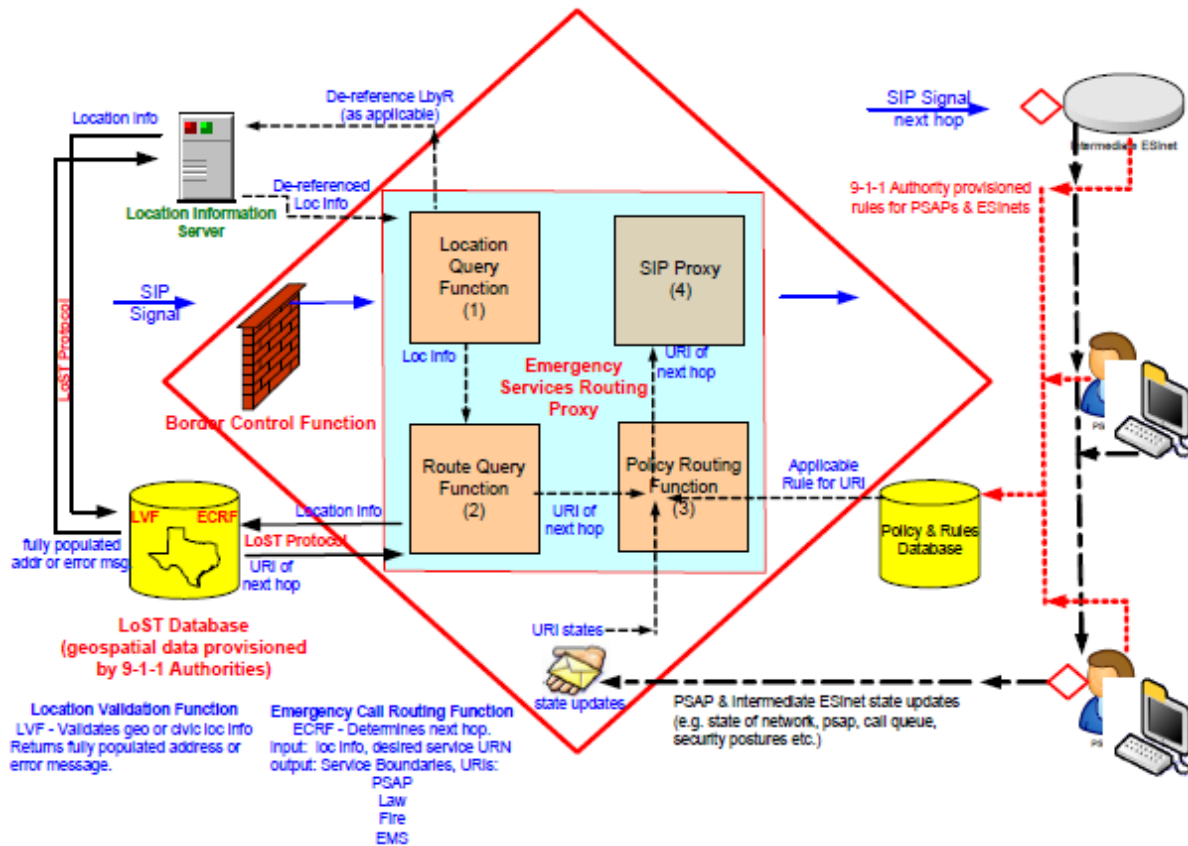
Location Info

De-reference LbyR (as applicable)

SIP Signal next hop

Intermediate ESInet

Location Information Server

De-referenced Loc Info

9-1-1 Authority provisioned rules for PSAPs & ESInets

Location Query Function (1)

SIP Proxy (4)

LoST Protocol

SIP Signal

Loc Info

Emergency Services Routing Proxy

URI of next hop

Border Control Function

Route Query Function (2)

Policy Routing Function (3)

Applicable Rule for URI

LVF

ECRF

Location Info

URI of next hop

Policy & Rules Database

fully populated addr or error msg

LoST Protocol

URI of next hop

LoST Database (geospatial data provisioned by 9-1-1 Authorities)

URI states

state updates

PSAP & Intermediate ESInet state updates (e.g. state of network, psap, call queue, security postures etc.)

Location Validation Function
LVF - Validates geo or civic loc info
Returns fully populated address or error message.

Emergency Call Routing Function
ECRF - Determines next hop.
Input: loc info, desired service URN
output: Service Boundaries, URIs:
PSAP
Law
Fire
EMS